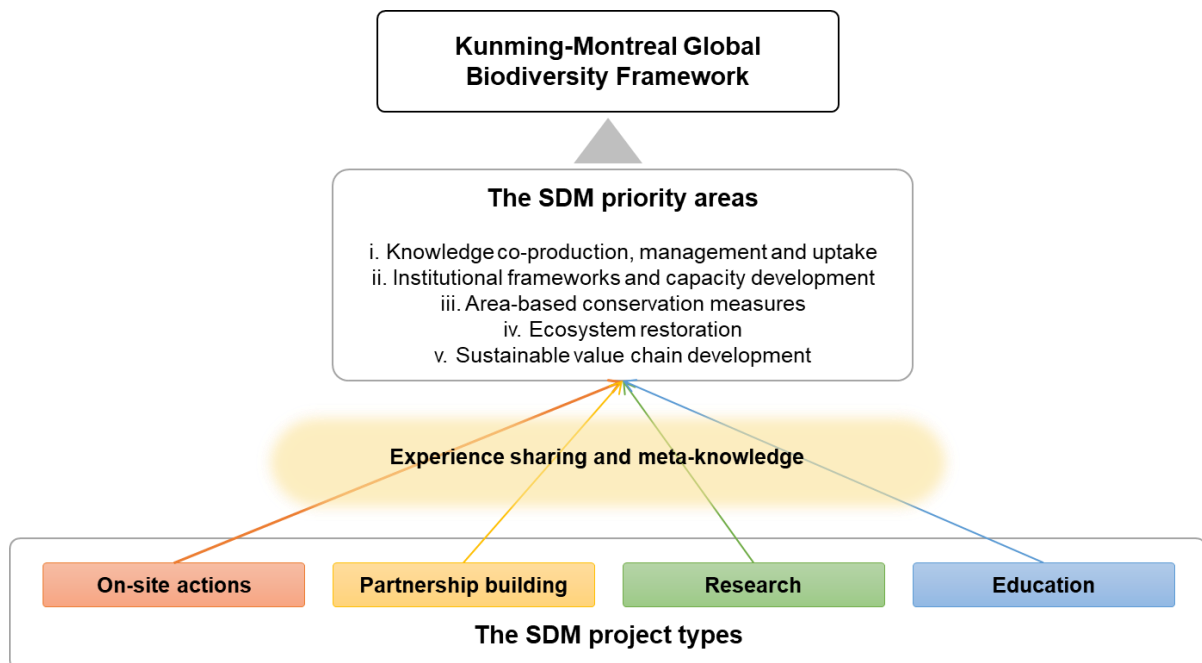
Kunming-Montreal Global Biodiversity Framework

The SDM priority areas

i. Knowledge co-production, management and uptake
ii. Institutional frameworks and capacity development
iii. Area-based conservation measures
iv. Ecosystem restoration
v. Sustainable value chain development

Experience sharing and meta-knowledge

On-site actions

Partnership building

Research

Education

The SDM project types